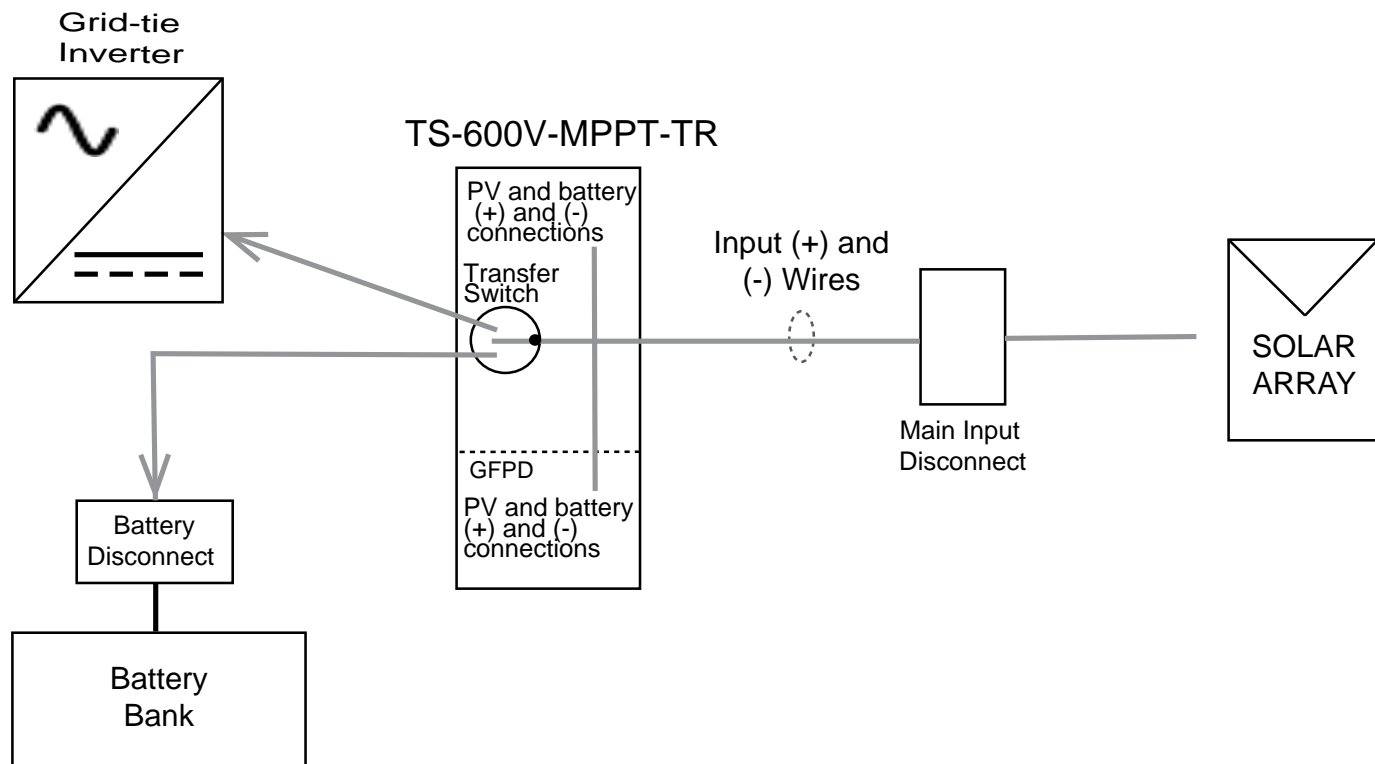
Grid-tie Inverter

TS-600V-MPPT-TR

PV and battery (+) and (-) connections

Transfer Switch

GFPD

PV and battery (+) and (-) connections

Input (+) and (-) Wires

Main Input Disconnect

SOLAR ARRAY

Battery Disconnect

Battery Bank